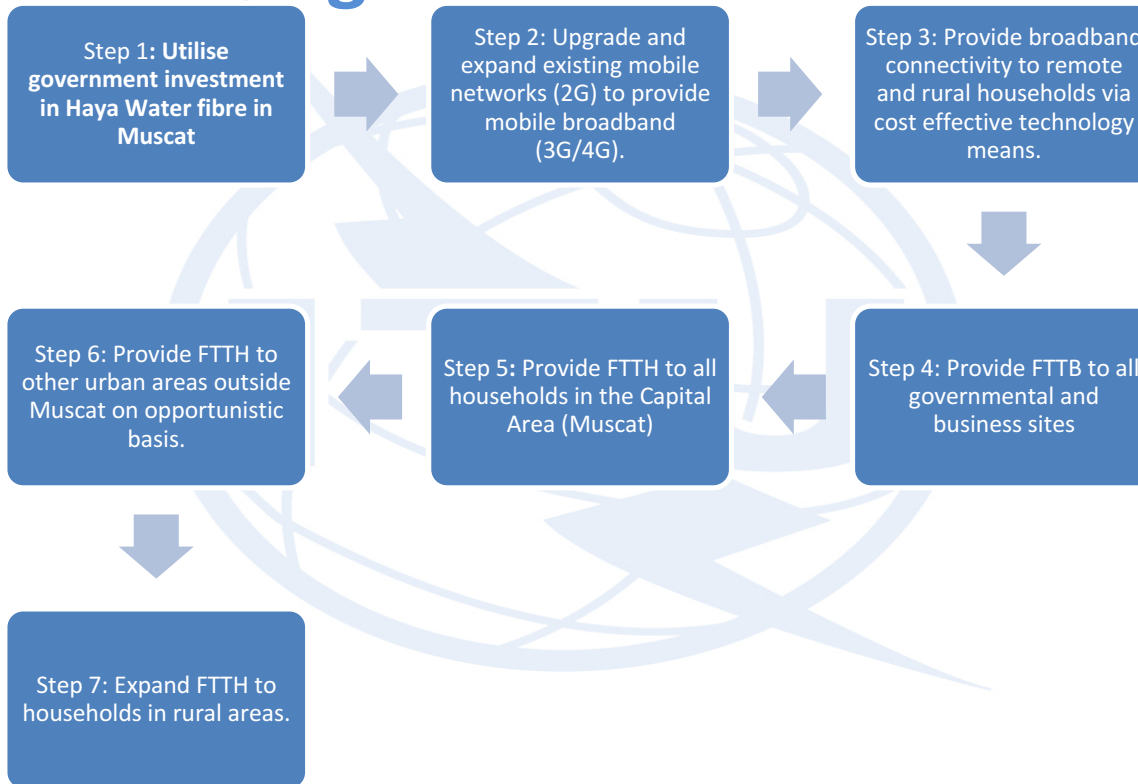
Step 1: Utilise government investment in Haya Water fibre in Muscat

Step 2: Upgrade and expand existing mobile networks (2G) to provide mobile broadband (3G/4G).

Step 3: Provide broadband connectivity to remote and rural households via cost effective technology means.

Step 4: Provide FTTB to all governmental and business sites

Step 5: Provide FTTH to all households in the Capital Area (Muscat)

Step 6: Provide FTTH to other urban areas outside Muscat on opportunistic basis.

Step 7: Expand FTTH to households in rural areas.